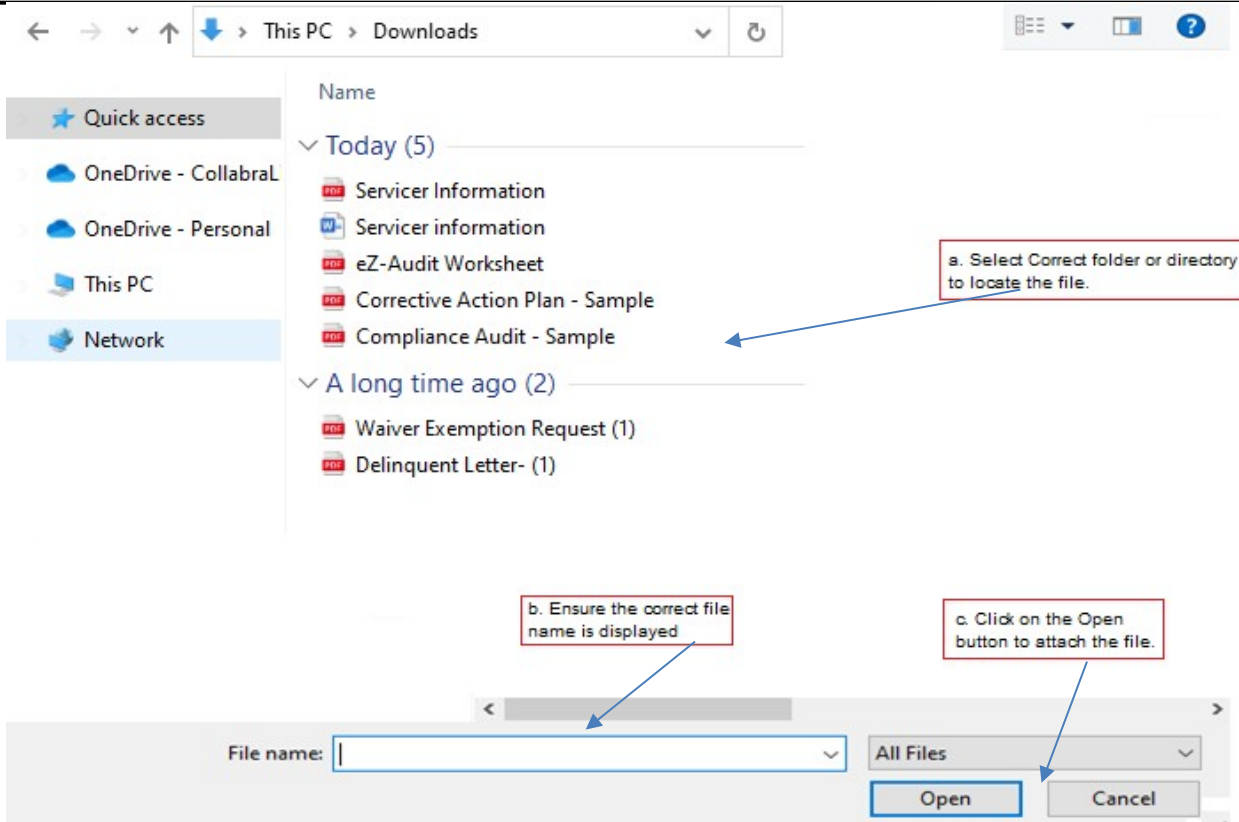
This PC > Downloads

Name

Quick access

OneDrive - CollabraL

OneDrive - Personal

This PC

Network

Today (5)

Servicer Information

Servicer information

eZ-Audit Worksheet

Corrective Action Plan - Sample

Compliance Audit - Sample

A long time ago (2)

Waiver Exemption Request (1)

Delinquent Letter- (1)

a. Select Correct folder or directory to locate the file.

b. Ensure the correct file name is displayed

c. Click on the Open button to attach the file.

File name:

All Files

Open

Cancel